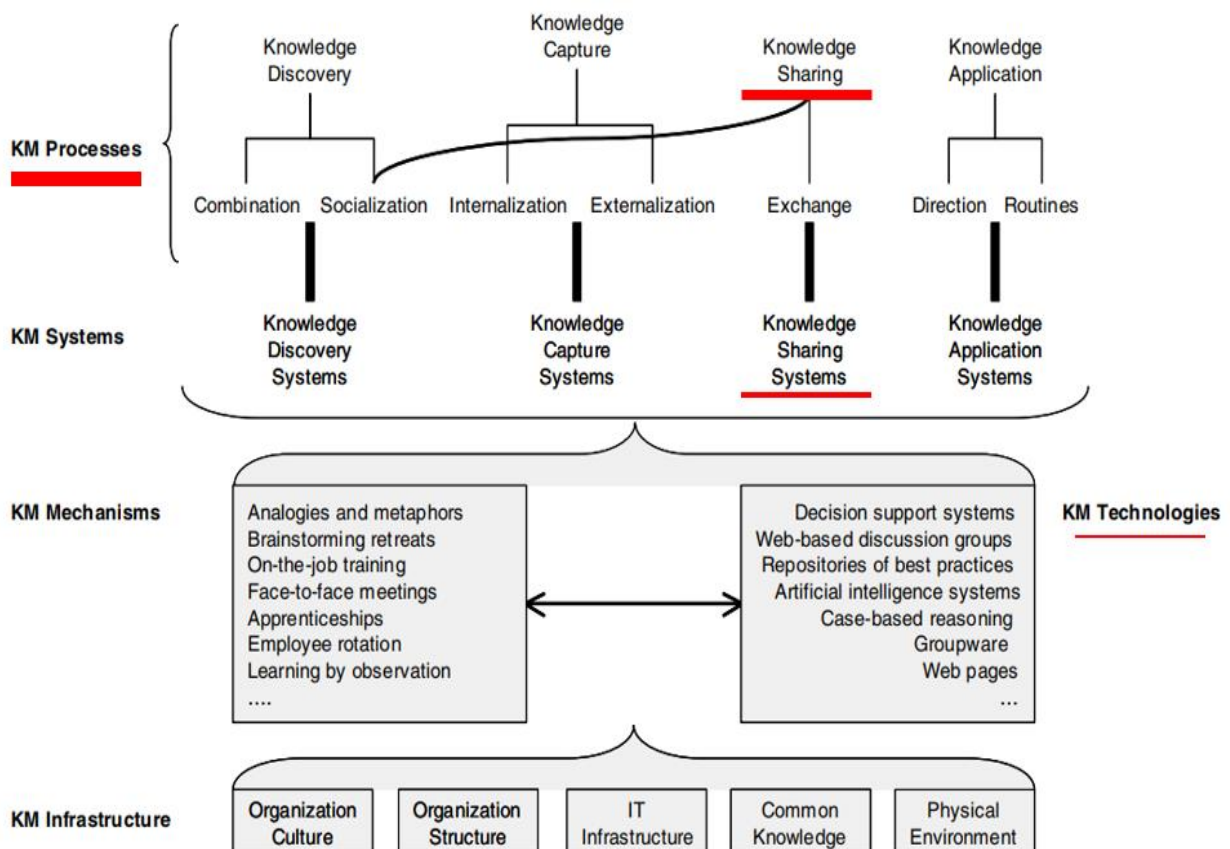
Knowledge Discovery

Knowledge Capture

Knowledge Sharing

Knowledge Application

KM Processes

Combination Socialization Internalization Externalization Exchange Direction Routines

KM Systems

Knowledge Discovery Systems

Knowledge Capture Systems

Knowledge Sharing Systems

Knowledge Application Systems

KM Mechanisms

Analogies and metaphors
Brainstorming retreats
On-the-job training
Face-to-face meetings
Apprenticeships
Employee rotation
Learning by observation
....

Decision support systems
Web-based discussion groups
Repositories of best practices
Artificial intelligence systems
Case-based reasoning
Groupware
Web pages
...

KM Technologies

KM Infrastructure

Organization Culture

Organization Structure

IT Infrastructure

Common Knowledge

Physical Environment